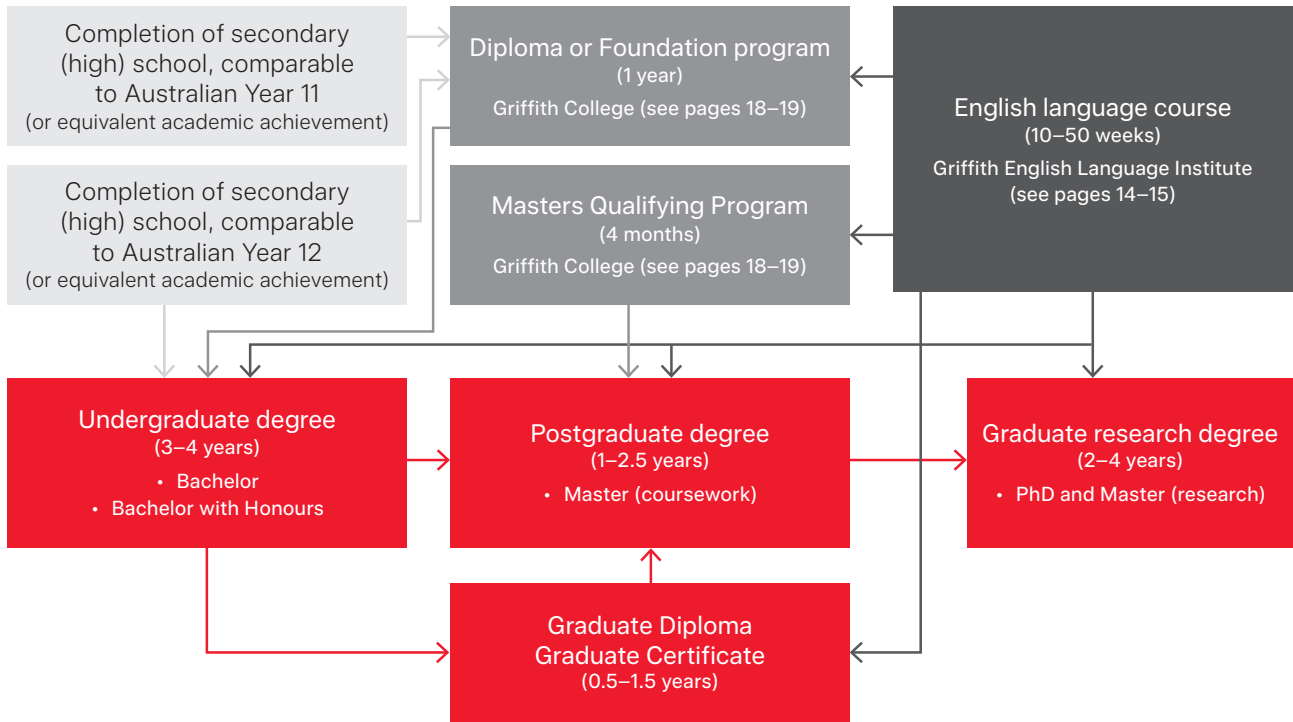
Completion of secondary (high) school, comparable to Australian Year 11
(or equivalent academic achievement)

Completion of secondary (high) school, comparable to Australian Year 12
(or equivalent academic achievement)

Diploma or Foundation program
(1 year)
Griffith College (see pages 18–19)

Masters Qualifying Program
(4 months)
Griffith College (see pages 18–19)

English language course
(10–50 weeks)
Griffith English Language Institute
(see pages 14–15)

Undergraduate degree
(3–4 years)
• Bachelor
• Bachelor with Honours

Postgraduate degree
(1–2.5 years)
• Master (coursework)

Graduate research degree
(2–4 years)
• PhD and Master (research)

Graduate Diploma
Graduate Certificate
(0.5–1.5 years)